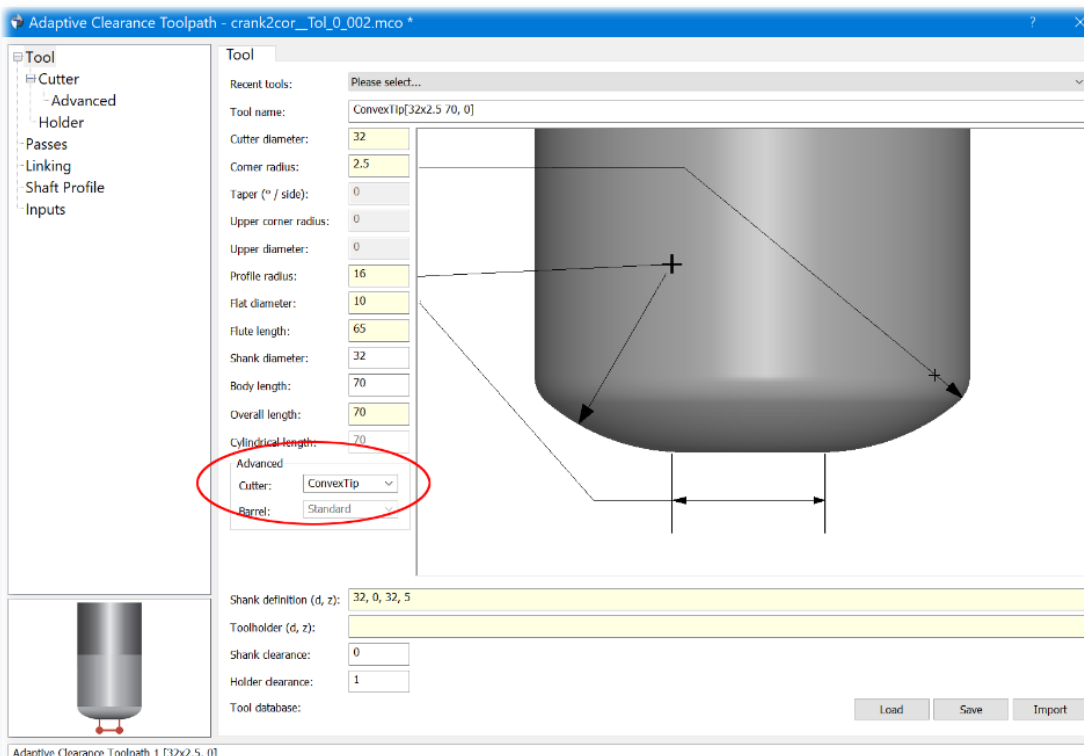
Adaptive Clearance Toolpath - crank2cor__Tol_0_002.mco *

?
X

Tool
Cutter
Advanced
Holder
Passes
Linking
Shaft Profile
Inputs

Tool

Recent tools: Please select...
Tool name: ConvexTip[32x2.5 70, 0]
Cutter diameter: 32
Corner radius: 2.5
Taper (° / side): 0
Upper corner radius: 0
Upper diameter: 0
Profile radius: 16
Flat diameter: 10
Flute length: 65
Shank diameter: 32
Body length: 70
Overall length: 70
Cylindrical length: 70

Advanced
Cutter: ConvexTip
Barrel: Standard

Shank definition (d, z): 32, 0, 32, 5
Toolholder (d, z):
Shank clearance: 0
Holder clearance: 1
Tool database:

Load
Save
Import

Adaptive Clearance Toolpath 1 [32x2.5, 0]